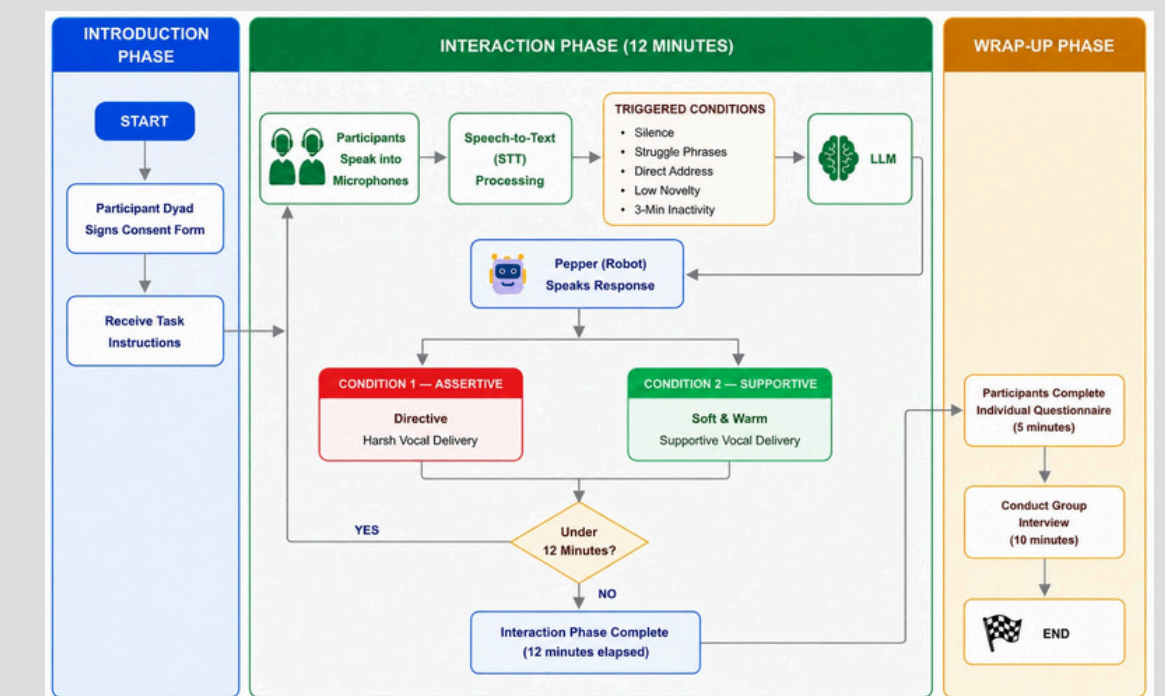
INTRODUCTION PHASE

START

Participant Dyad Signs Consent Form

Receive Task Instructions

INTERACTION PHASE (12 MINUTES)

Participants Speak into Microphones

Speech-to-Text (STT) Processing

TRIGGERED CONDITIONS
• Silence
• Struggle Phrases
• Direct Address
• Low Novelty
• 3-Min Inactivity

LLM

Pepper (Robot) Speaks Response

CONDITION 1 — ASSERTIVE
Directive
Harsh Vocal Delivery

CONDITION 2 — SUPPORTIVE
Soft & Warm
Supportive Vocal Delivery

YES

Under 12 Minutes?

NO

Interaction Phase Complete (12 minutes elapsed)

WRAP-UP PHASE

Participants Complete Individual Questionnaire (5 minutes)

Conduct Group Interview (10 minutes)

END